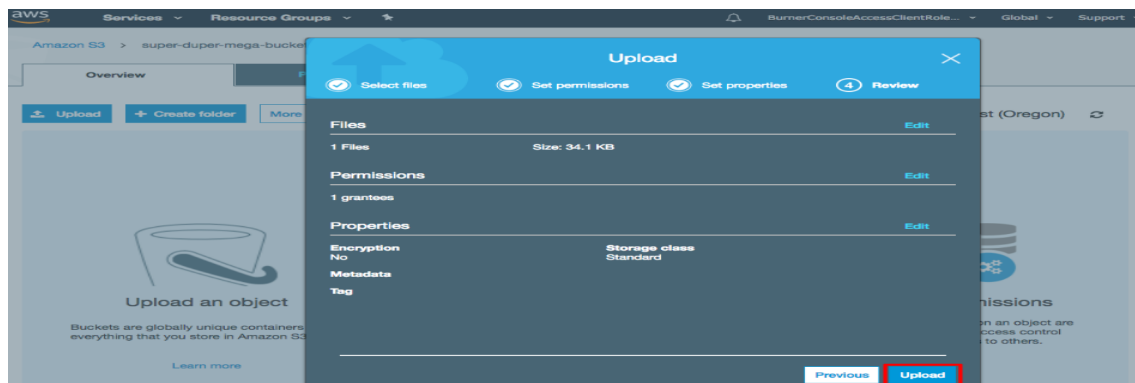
aws Services Resource Groups BurnerConsoleAccessClientRole... Global Support

Amazon S3 > super-duper-mega-bucket

Overview P

Upload + Create folder More

Upload an object

Buckets are globally unique containers everything that you store in Amazon S3

Learn more

Upload

Select files Set permissions Set properties 4 Review

Files Edit

1 Files Size: 34.1 KB

Permissions Edit

1 grantees

Properties Edit

Encryption
No

Storage class
Standard

Metadata

Tag

Previous Upload

st (Oregon)

missions

on an object are access control to others.